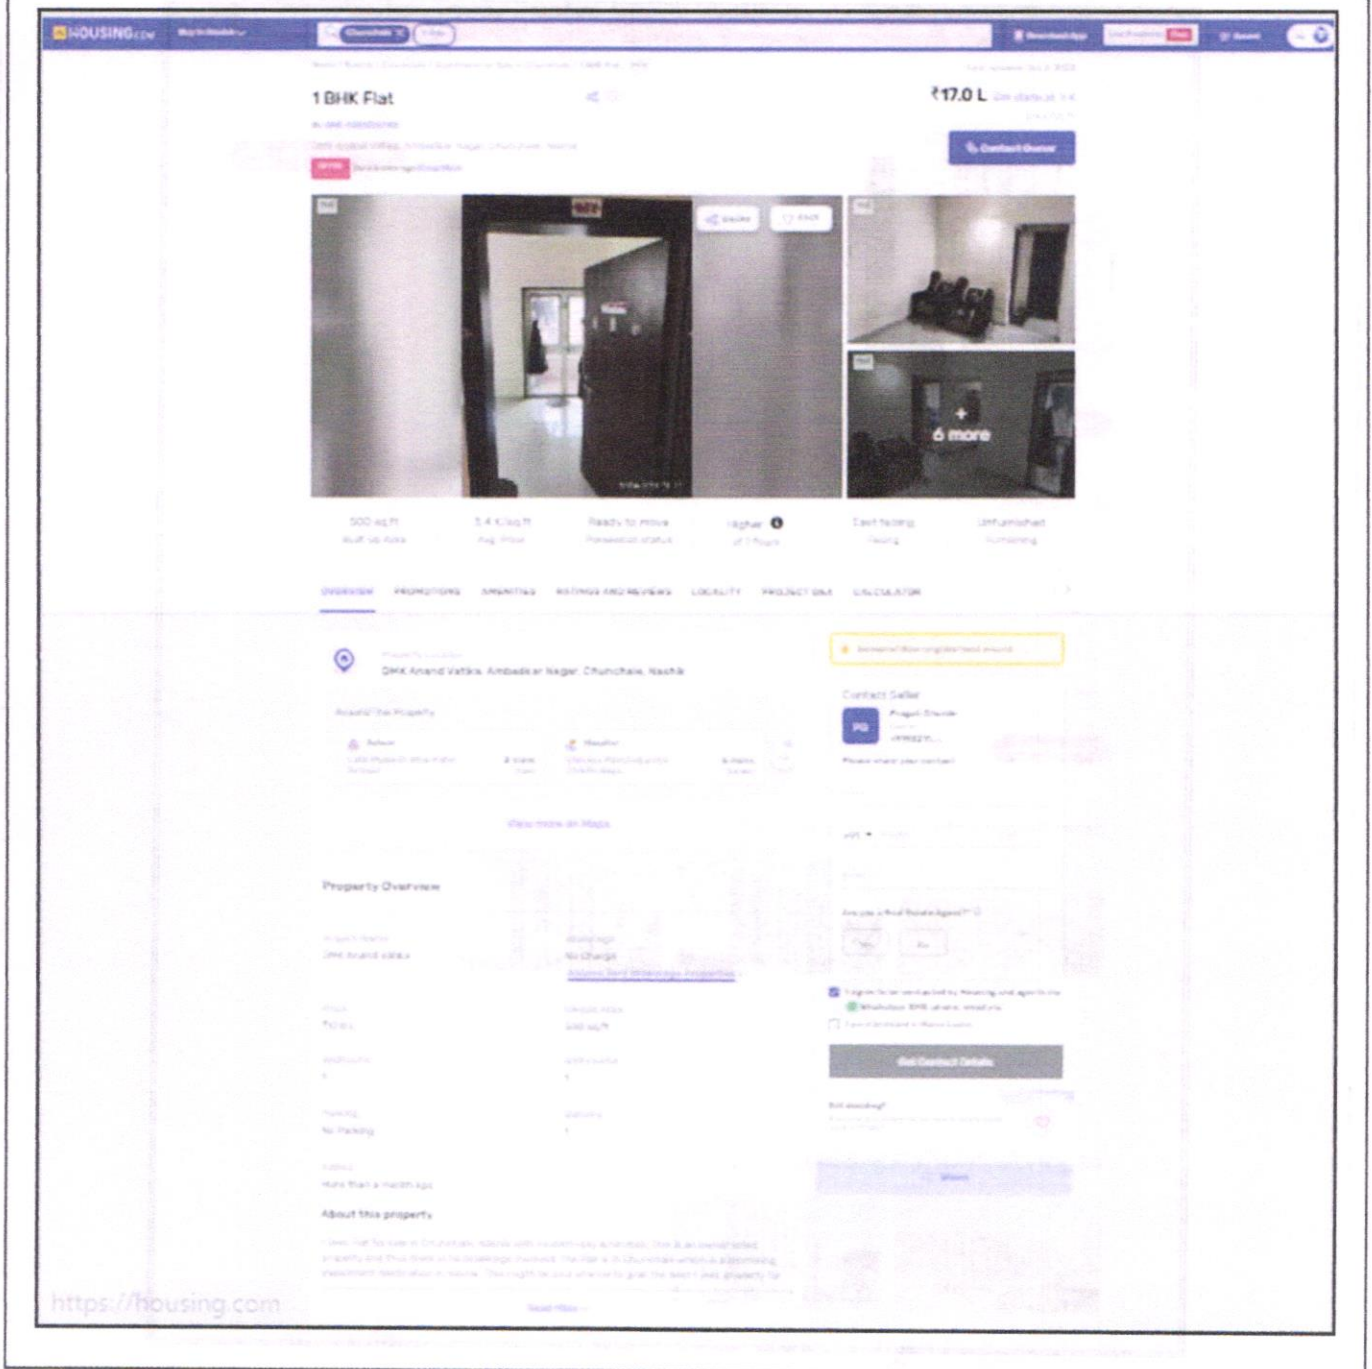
HOUSING.com

1 BHK Flat

₹17.0 L

Contact Owner

Share Save

+ 6 more

500 sq.ft

5.4 K/sq.ft

Ready to move

Higher

East facing

Unfurnished

OVERVIEW PROMOTIONS AMENITIES RATINGS AND REVIEWS LOCALITY PROJECT DATA CALCULATOR

DMK Anand Vatika, Ambedkar Nagar, Chunchale, Nashik

Around the Property

View more on Maps

Contact Seller

PG

Property Overview

Are you a Real Estate Agent?

Get Contact Details

About this property

https://housing.com